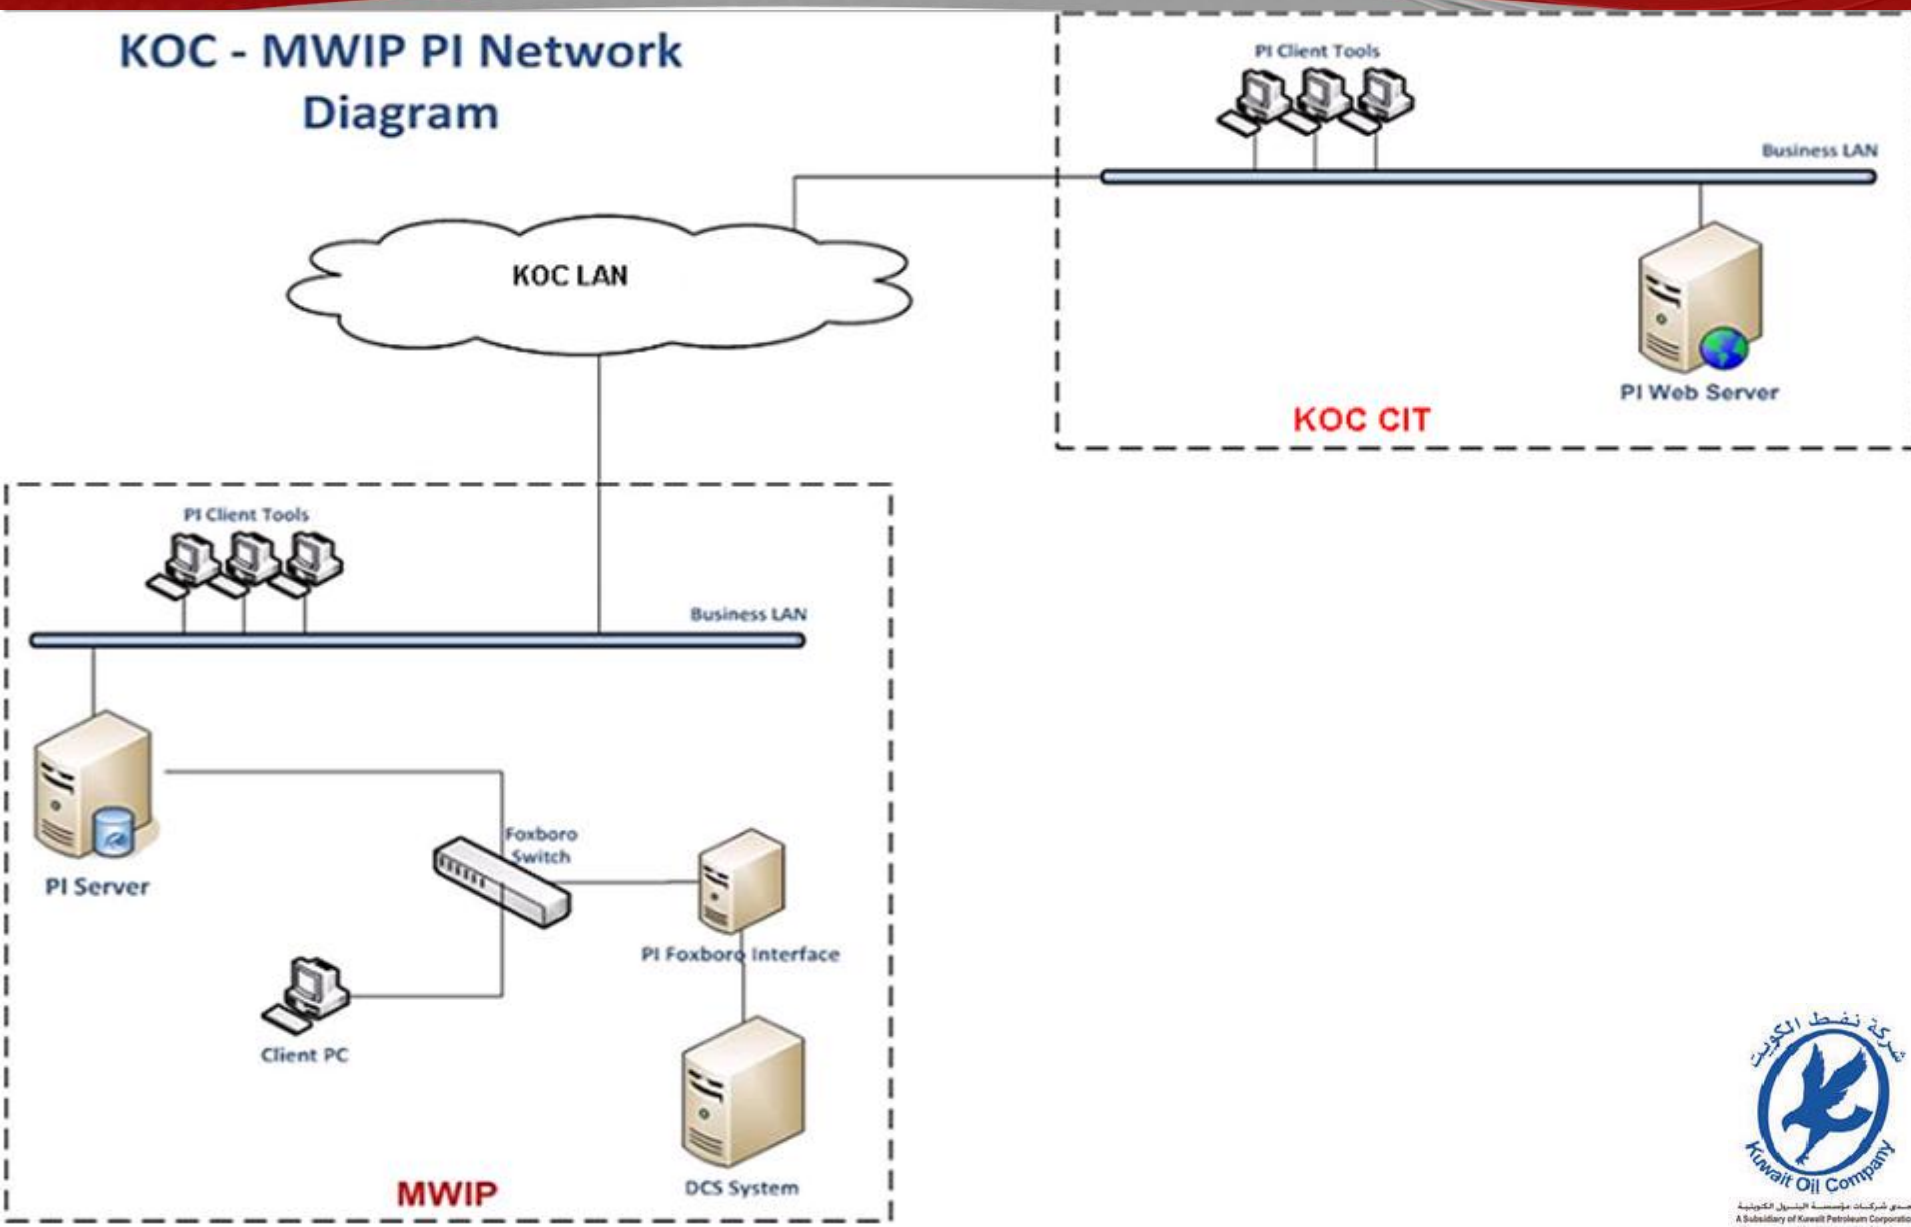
KOC - MWIP PI Network Diagram

PI Client Tools

Business LAN

KOC LAN

PI Web Server

KOC CIT

PI Client Tools

Business LAN

PI Server

Foxboro Switch

PI Foxboro Interface

Client PC

DCS System

MWIP

شركة نفط الكويت
Kuwait Oil Company
إحدى شركات مؤسسة البترول الكويتية
A Subsidiary of Kuwait Petroleum Corporation